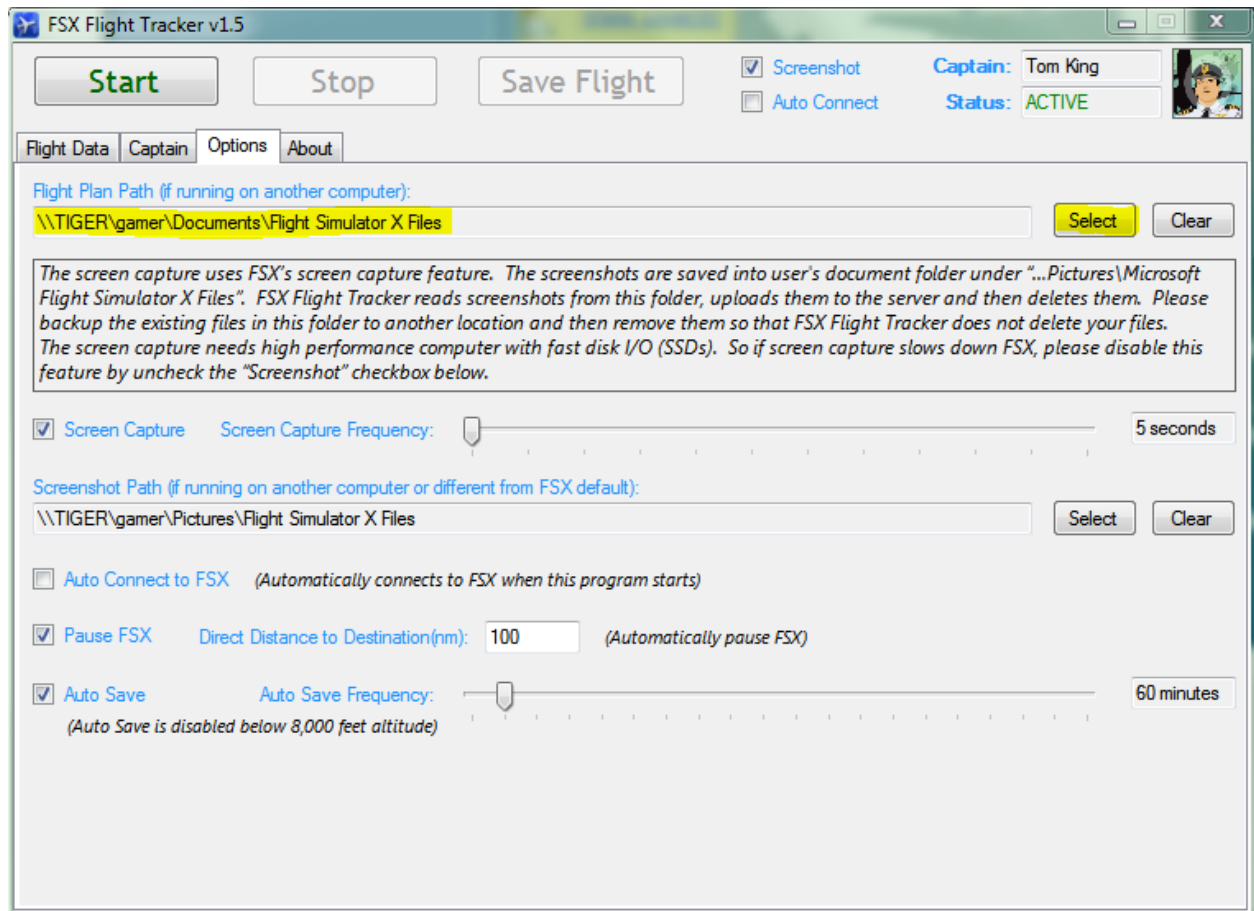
FSX Flight Tracker v1.5

Start

Stop

Save Flight

Screenshot

Auto Connect

Captain: Tom King

Status: ACTIVE

Flight Data | Captain | Options | About

Flight Plan Path (if running on another computer):

\\TIGER\gamer\Documents\Flight Simulator X Files

Select

Clear

The screen capture uses FSX's screen capture feature. The screenshots are saved into user's document folder under "...Pictures\Microsoft Flight Simulator X Files". FSX Flight Tracker reads screenshots from this folder, uploads them to the server and then deletes them. Please backup the existing files in this folder to another location and then remove them so that FSX Flight Tracker does not delete your files.
The screen capture needs high performance computer with fast disk I/O (SSDs). So if screen capture slows down FSX, please disable this feature by uncheck the "Screenshot" checkbox below.

Screen Capture

Screen Capture Frequency:

5 seconds

Screenshot Path (if running on another computer or different from FSX default):

\\TIGER\gamer\Pictures\Flight Simulator X Files

Select

Clear

Auto Connect to FSX (Automatically connects to FSX when this program starts)

Pause FSX Direct Distance to Destination(nm): 100 (Automatically pause FSX)

Auto Save Auto Save Frequency:

60 minutes

(Auto Save is disabled below 8,000 feet altitude)